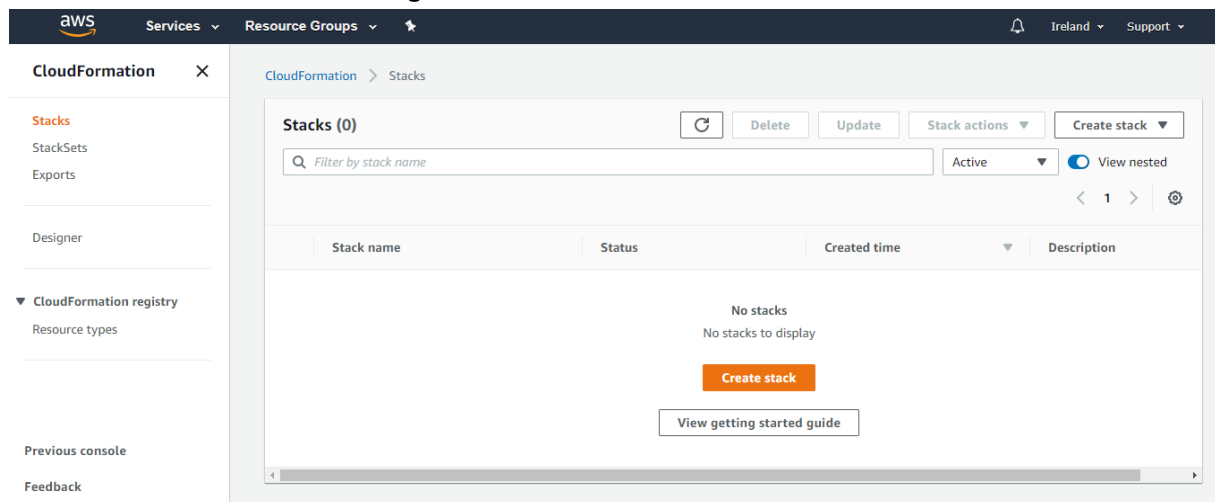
aws Services Resource Groups

Ireland Support

CloudFormation

Stacks
StackSets
Exports

Designer

CloudFormation registry
Resource types

Previous console

Feedback

CloudFormation > Stacks

Stacks (0)

Delete Update Stack actions Create stack

Filter by stack name

Active

View nested

1

| | Stack name | Status | Created time | Description |
|---|---|---|---|---|

No stacks
No stacks to display

Create stack

View getting started guide